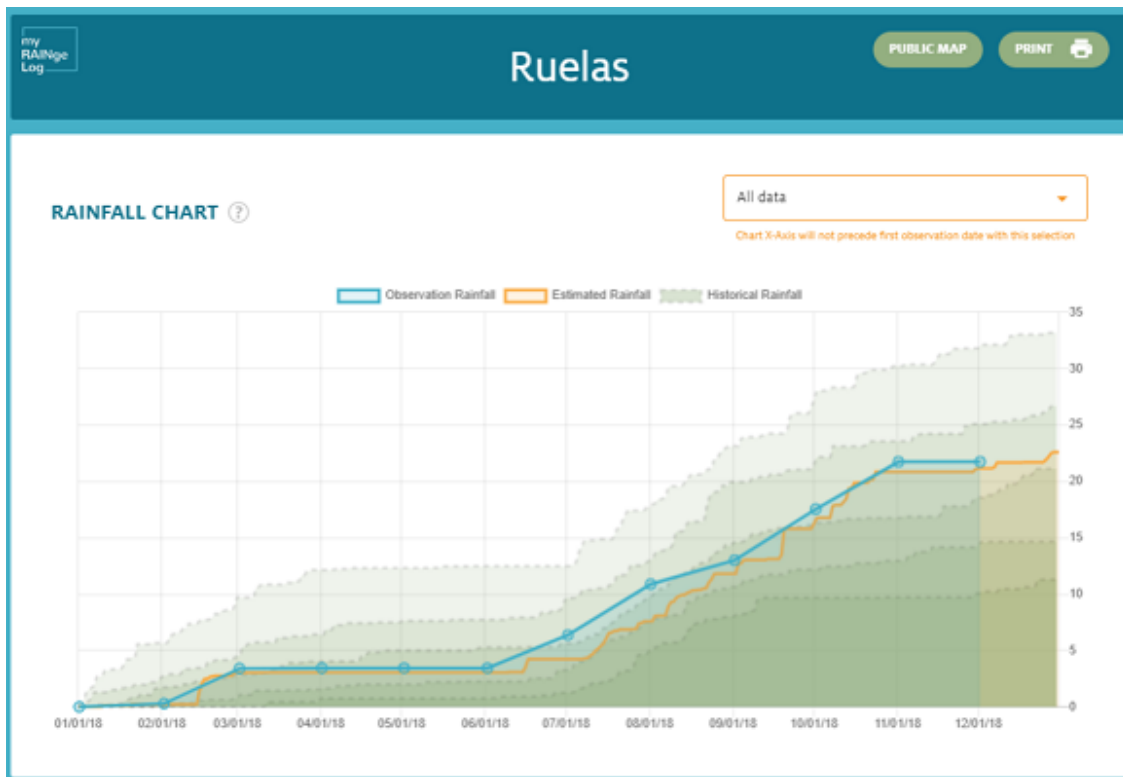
my RAINge Log

Ruelas

PUBLIC MAP

PRINT

RAINFALL CHART ?

All data

Chart X-Axis will not precede first observation date with this selection

Observation Rainfall Estimated Rainfall Historical Rainfall

35
30
25
20
15
10
5
0

01/01/18 02/01/18 03/01/18 04/01/18 05/01/18 06/01/18 07/01/18 08/01/18 09/01/18 10/01/18 11/01/18 12/01/18